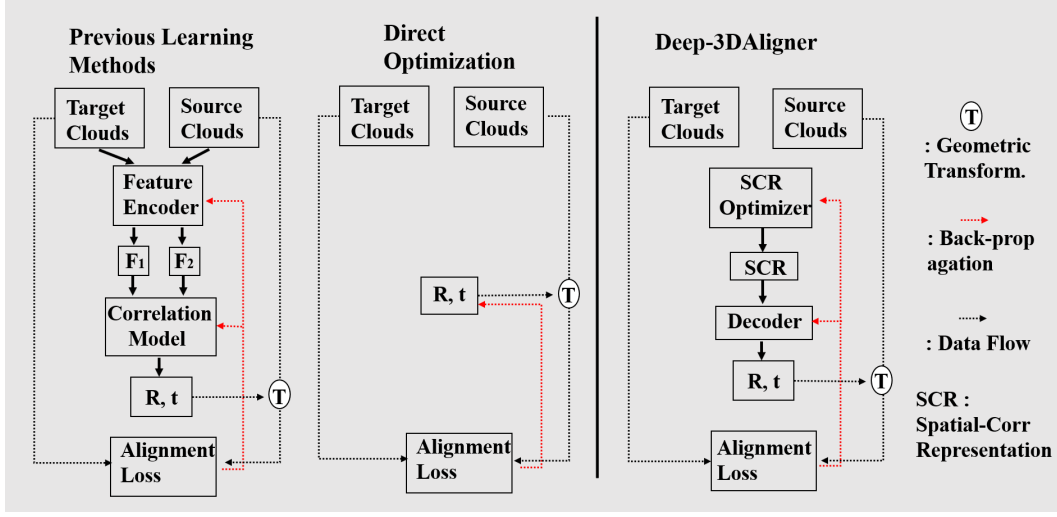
Previous Learning Methods

Target Clouds

Source Clouds

Feature Encoder

$F_1$

$F_2$

Correlation Model

R, t

T

Alignment Loss

Direct Optimization

Target Clouds

Source Clouds

R, t

T

Alignment Loss

Deep-3DAligner

Target Clouds

Source Clouds

SCR Optimizer

SCR

Decoder

R, t

T

Alignment Loss

T

: Geometric Transform.

: Back-propagation

: Data Flow

SCR : Spatial-Corr Representation